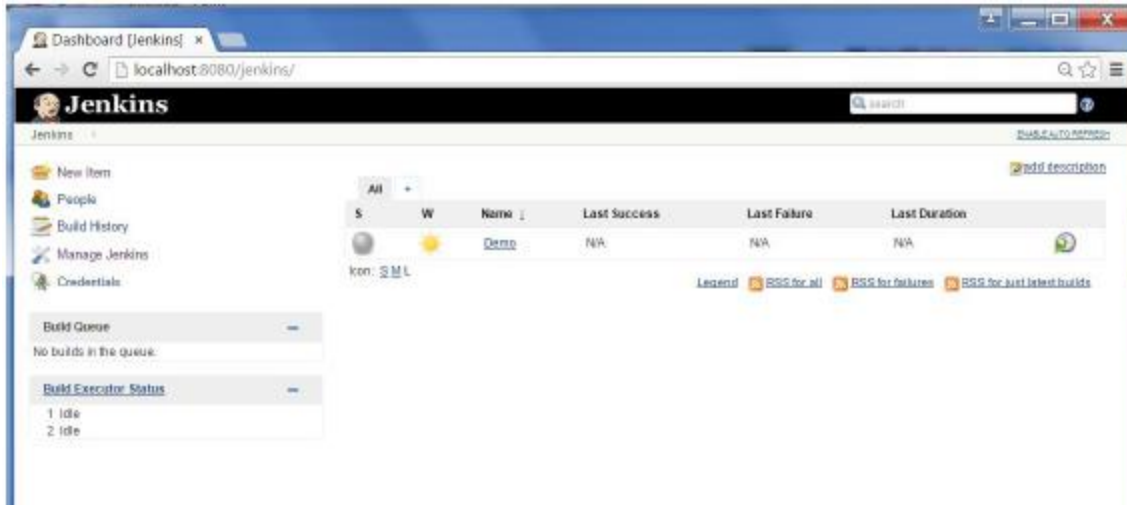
Dashboard [Jenkins] ×

localhost:8080/jenkins/

Jenkins

search

Jenkins

ENABLE AUTO REFRESH

New Item
People
Build History
Manage Jenkins
Credentials

add description

All +

| S | W | Name ↓ | Last Success | Last Failure | Last Duration |
|---|---|---|---|---|---|
| | | Demo | N/A | N/A | N/A |

Icon: S M L

Legend RSS for all RSS for failures RSS for just latest builds

Build Queue —
No builds in the queue.

Build Executor Status —
1 Idle
2 Idle